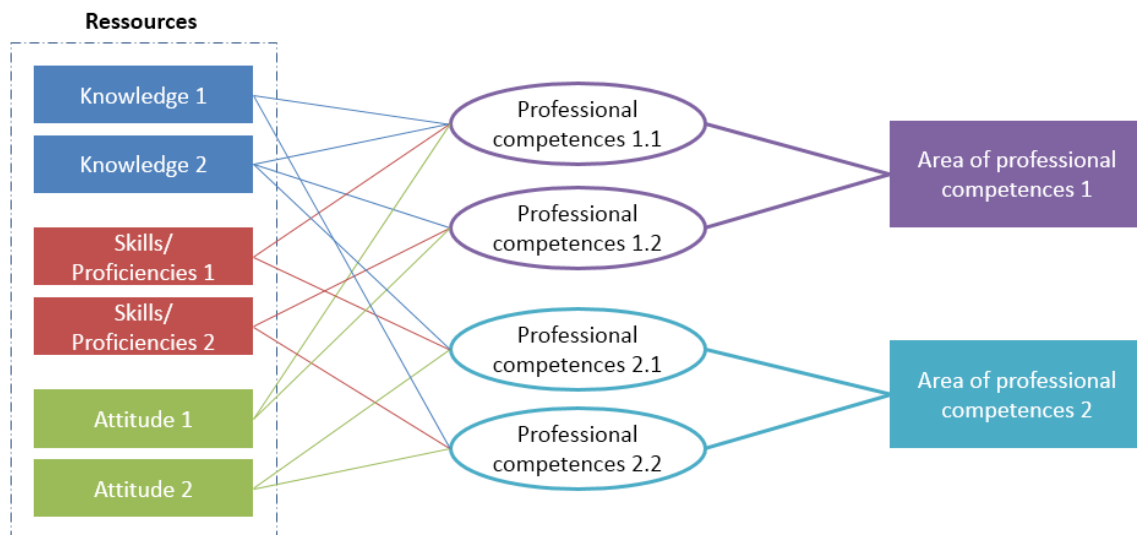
Ressources

Knowledge 1

Knowledge 2

Skills/ Proficiencies 1

Skills/ Proficiencies 2

Attitude 1

Attitude 2

Professional competences 1.1

Professional competences 1.2

Professional competences 2.1

Professional competences 2.2

Area of professional competences 1

Area of professional competences 2